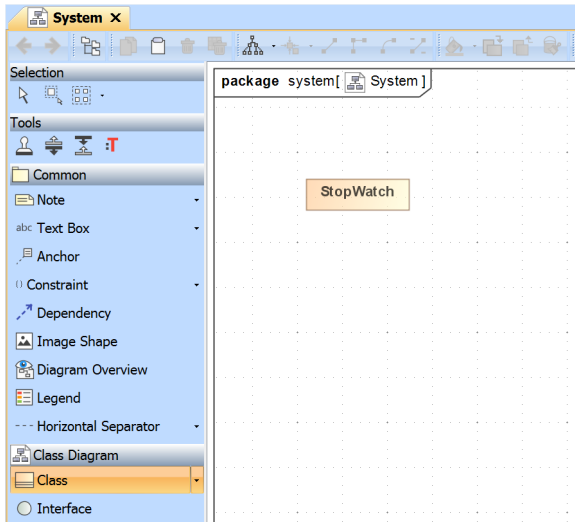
System ×

Selection

Tools

Common

Note

abc Text Box

Anchor

Constraint

Dependency

Image Shape

Diagram Overview

Legend

Horizontal Separator

Class Diagram

Class

Interface

package system[ System ]

StopWatch